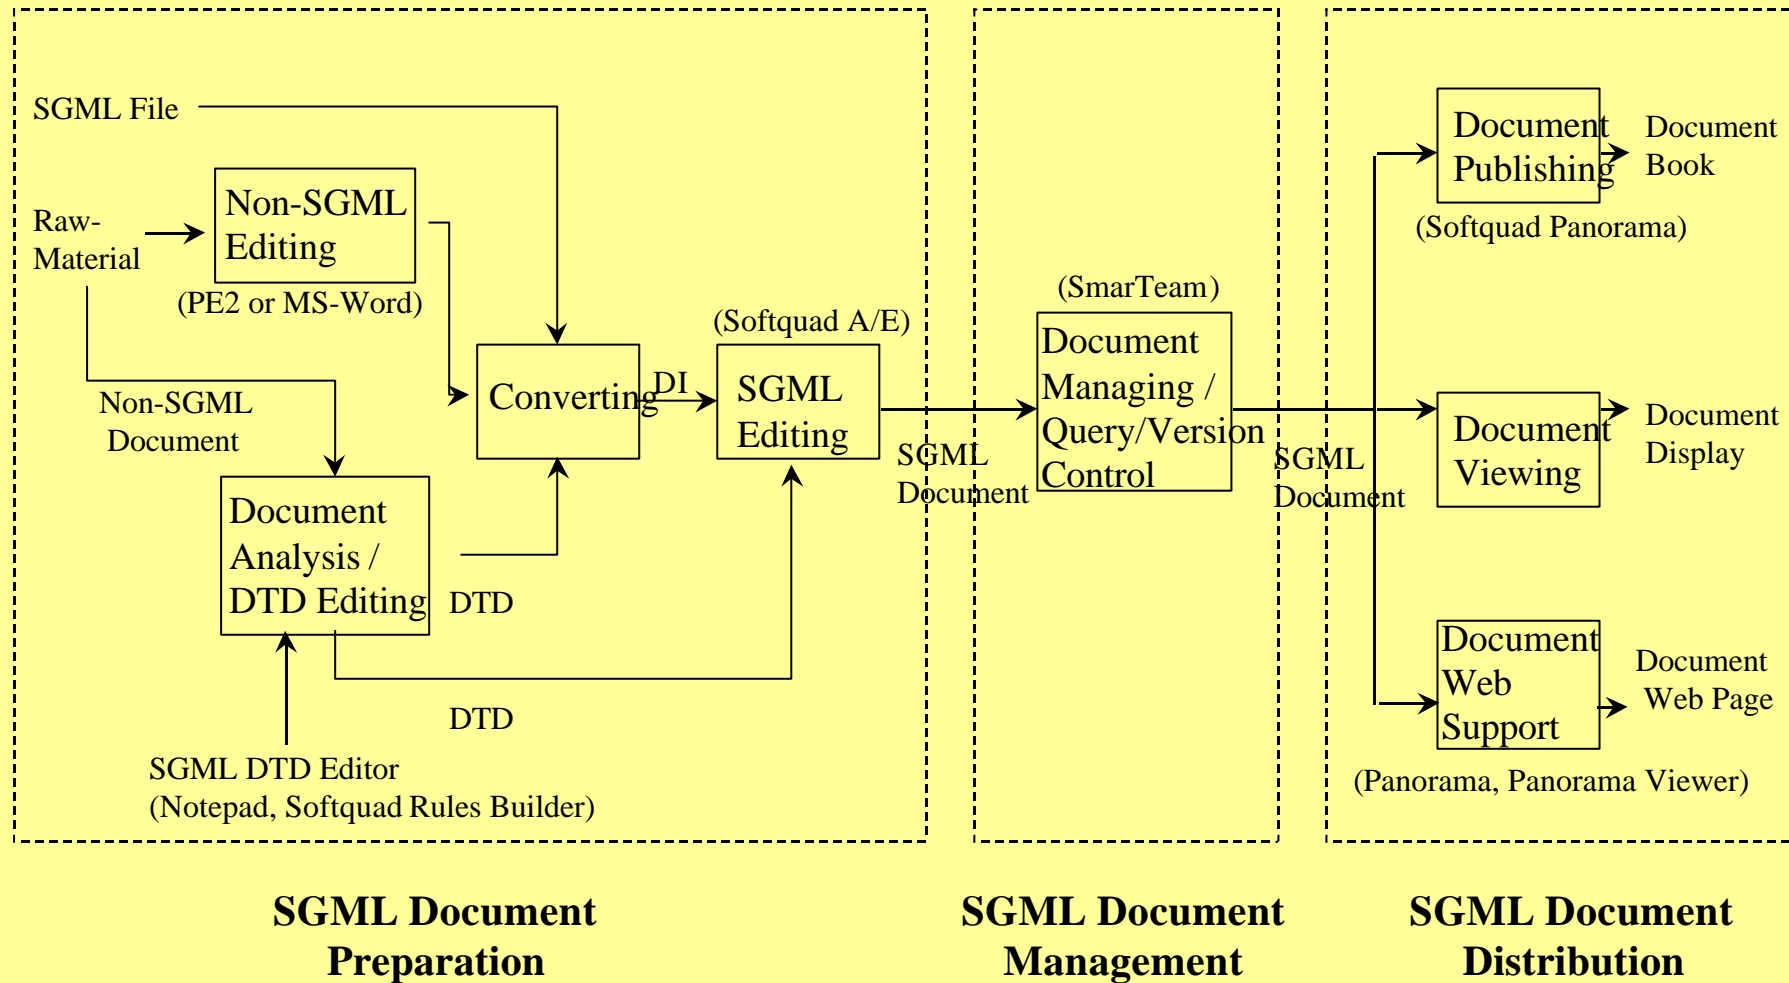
SGML File

Raw-Material

Non-SGML Editing

(PE2 or MS-Word)

Non-SGML Document

Converting

DI

(Softquad A/E)

SGML Editing

Document Analysis / DTD Editing

DTD

DTD

SGML DTD Editor
(Notepad, Softquad Rules Builder)

SGML Document

(SmarTeam)

Document Managing / Query/Version Control

SGML Document

Document Publishing

Document Book

(Softquad Panorama)

Document Viewing

Document Display

Document Web Support

Document Web Page

(Panorama, Panorama Viewer)

SGML Document Preparation

SGML Document Management

SGML Document Distribution